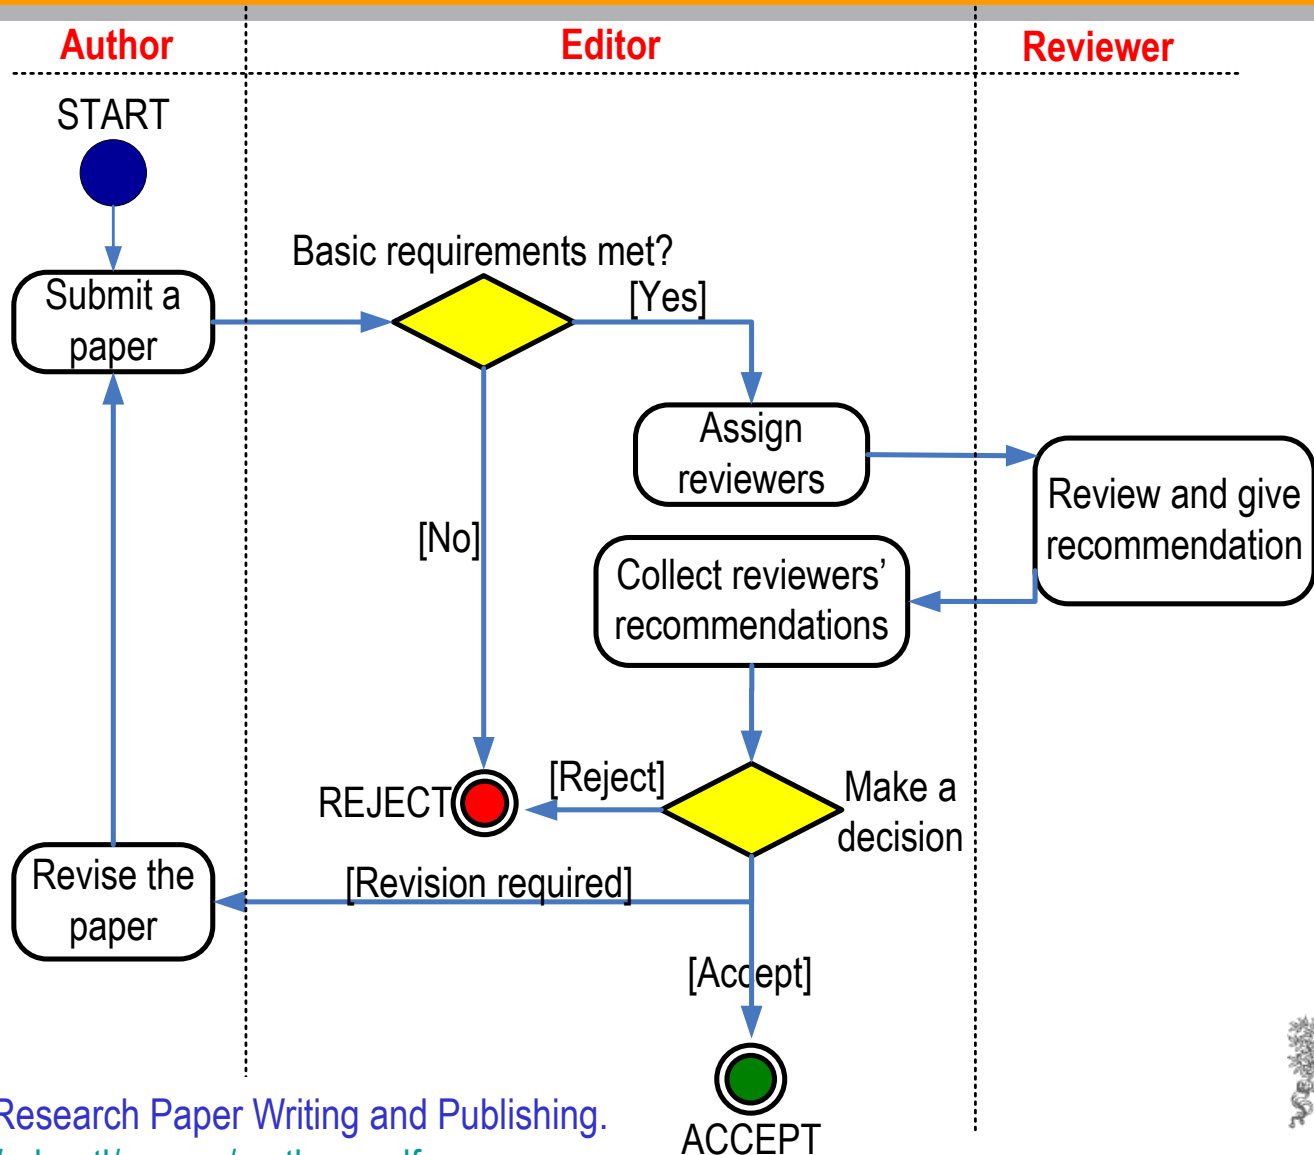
Author
Editor
Reviewer
START
Submit a paper
Basic requirements met?
[Yes]
Assign reviewers
Review and give recommendation
[No]
Collect reviewers' recommendations
REJECT
[Reject]
Make a decision
Revise the paper
[Revision required]
[Accept]
ACCEPT
Research Paper Writing and Publishing.
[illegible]